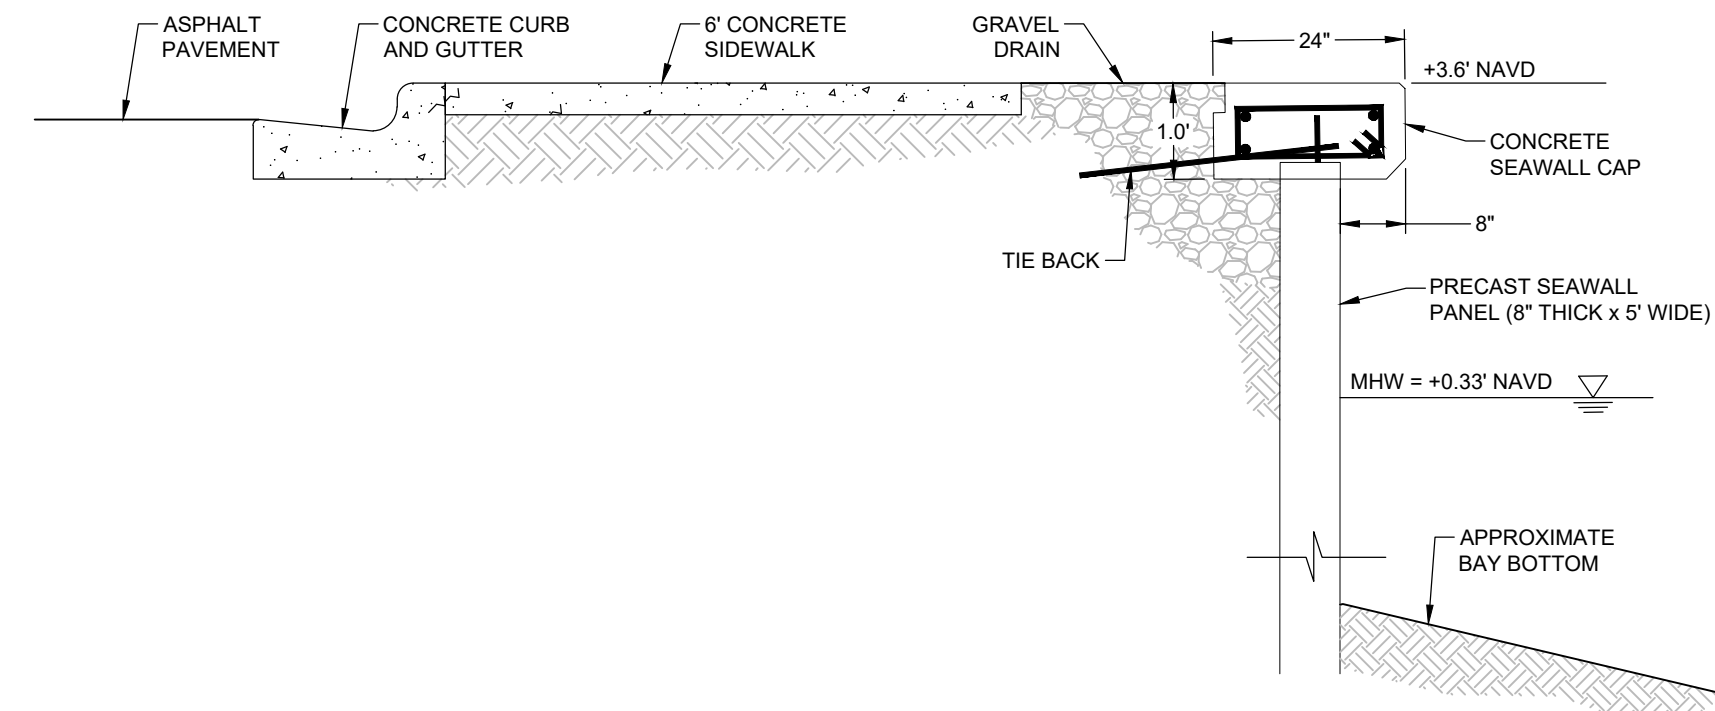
ASPHALT PAVEMENT

CONCRETE CURB AND GUTTER

6' CONCRETE SIDEWALK

GRAVEL DRAIN

24"

+3.6' NAVD

1.0'

CONCRETE SEAWALL CAP

8"

TIE BACK

PRECAST SEAWALL PANEL (8" THICK x 5' WIDE)

MHW = +0.33' NAVD

APPROXIMATE BAY BOTTOM